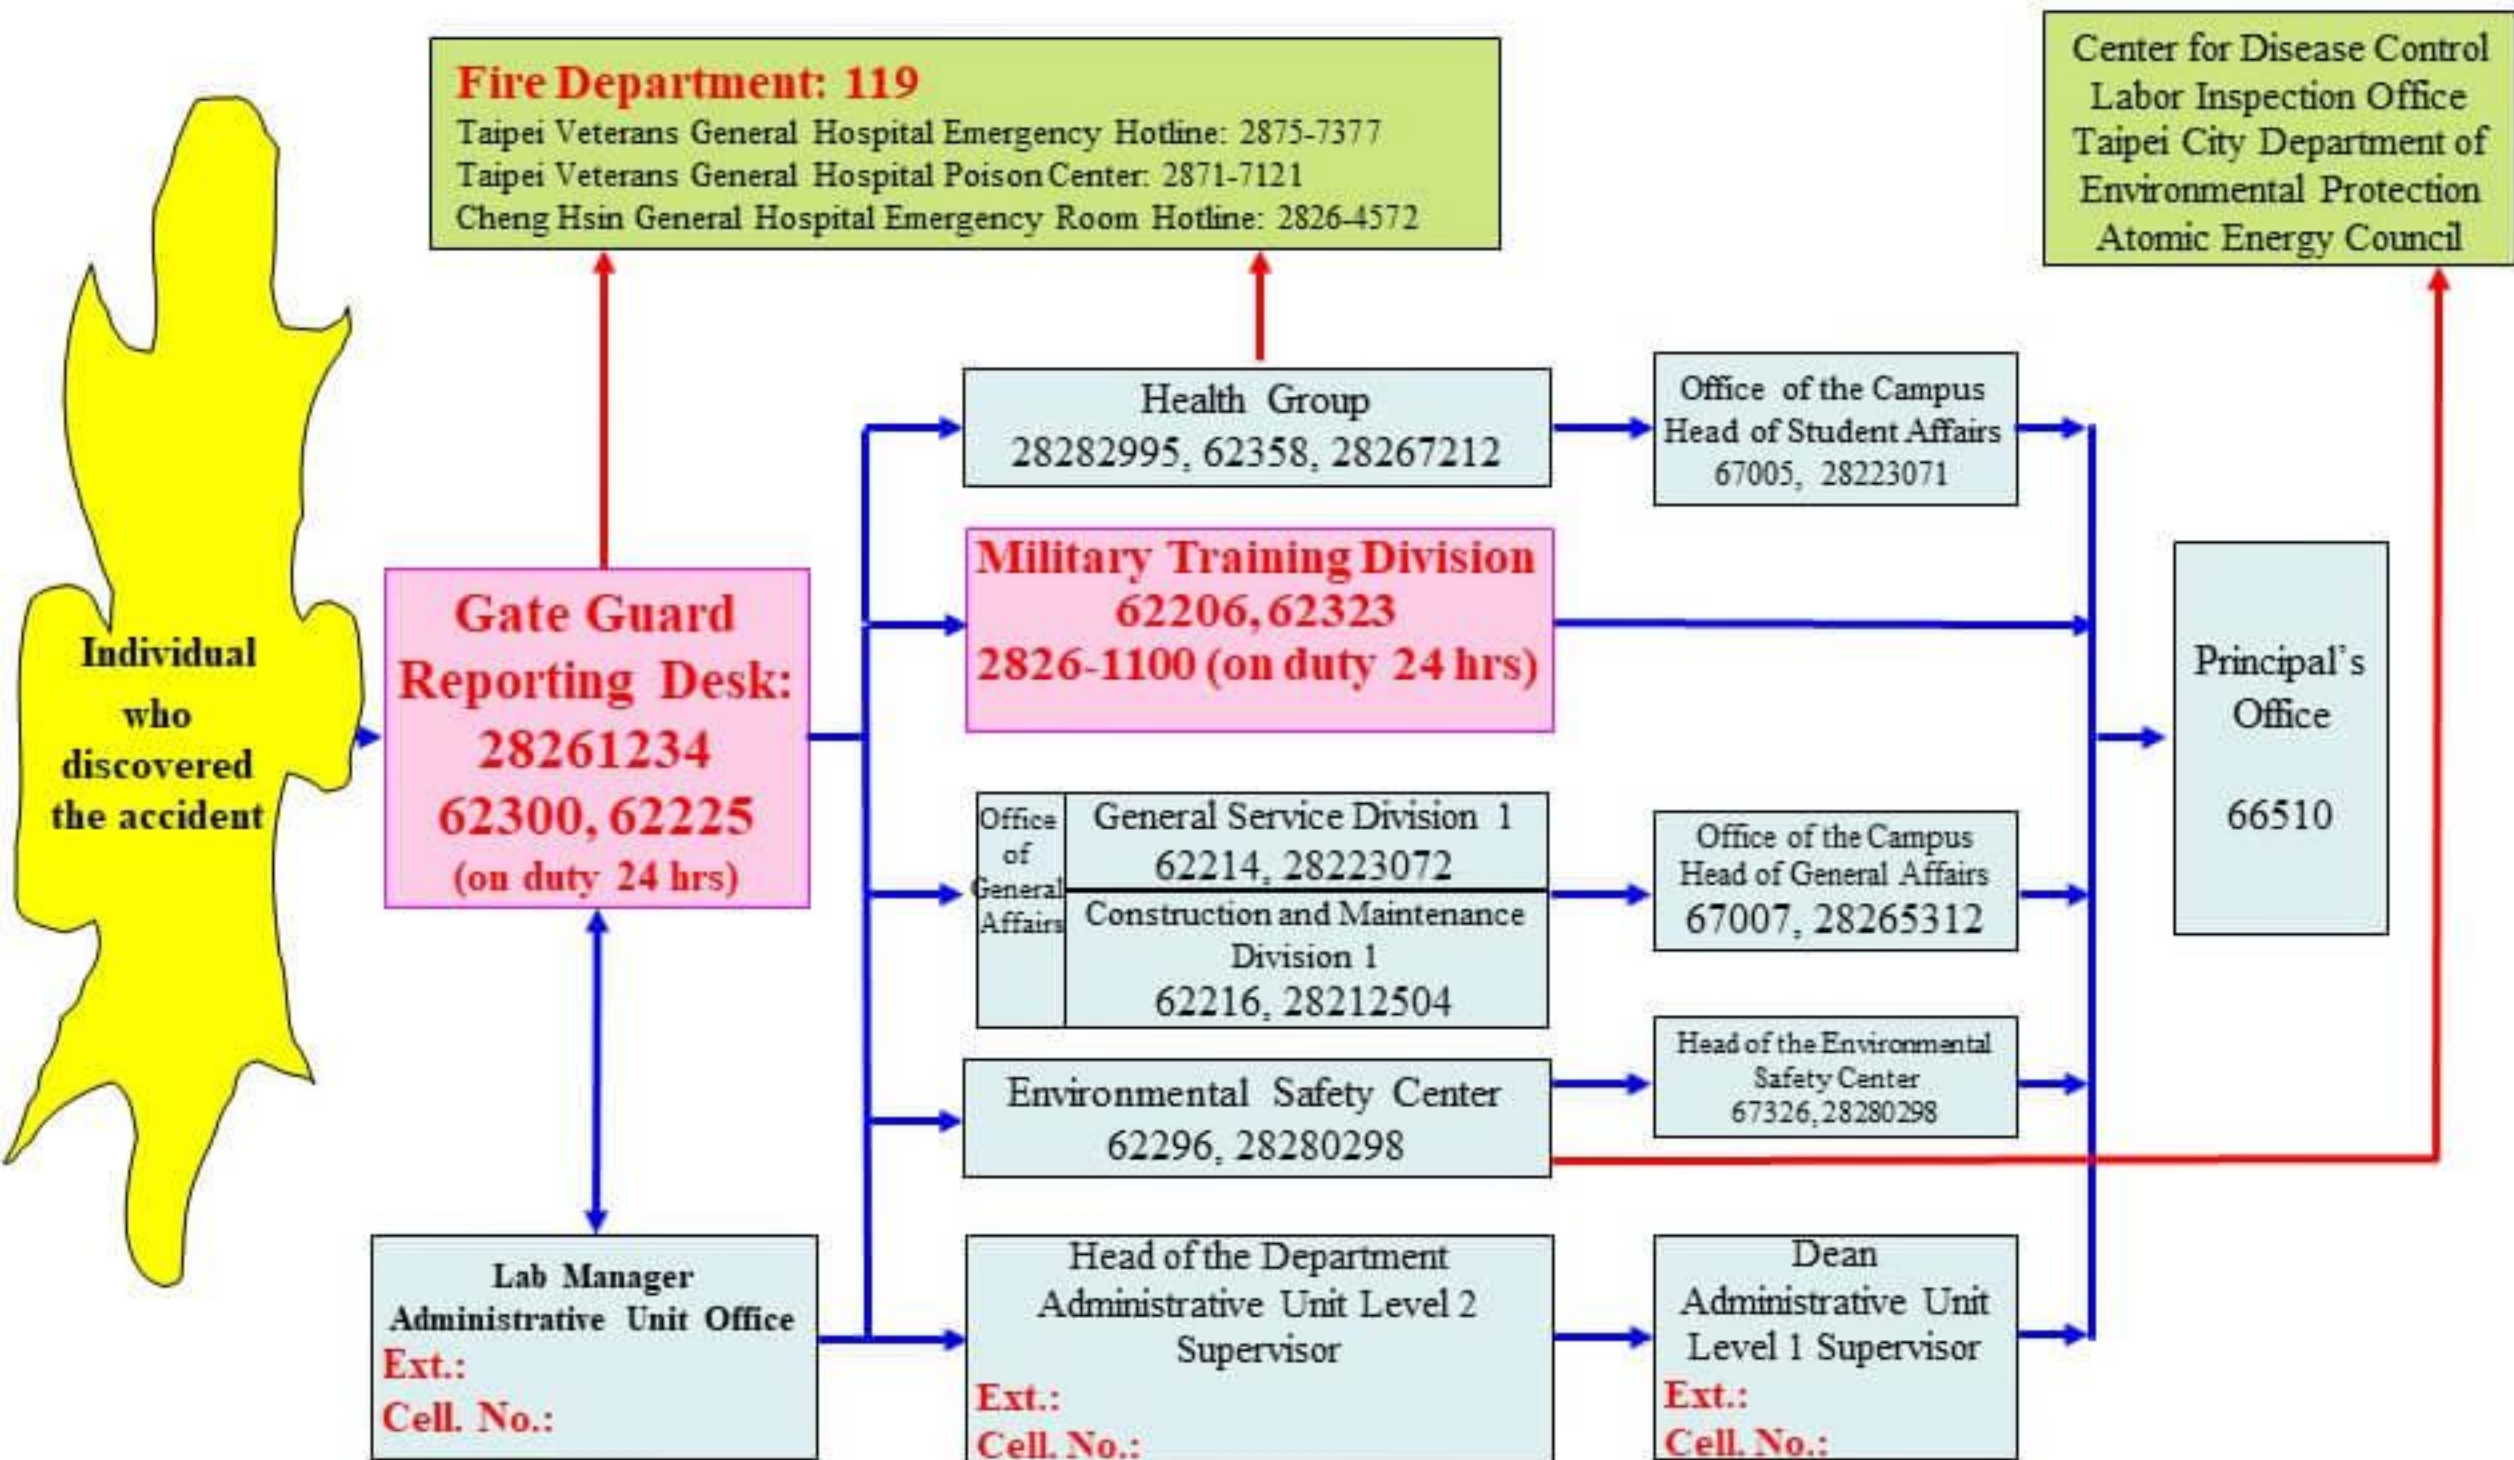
Fire Department: 119
Taipei Veterans General Hospital Emergency Hotline: 2875-7377
Taipei Veterans General Hospital Poison Center: 2871-7121
Cheng Hsin General Hospital Emergency Room Hotline: 2826-4572

Center for Disease Control
Labor Inspection Office
Taipei City Department of Environmental Protection
Atomic Energy Council

Individual who discovered the accident

Gate Guard Reporting Desk: 28261234 62300, 62225 (on duty 24 hrs)

Health Group 28282995, 62358, 28267212

Office of the Campus Head of Student Affairs 67005, 28223071

Military Training Division 62206, 62323 2826-1100 (on duty 24 hrs)

Principal's Office 66510

Office of General Affairs

General Service Division 1 62214, 28223072

Construction and Maintenance Division 1 62216, 28212504

Office of the Campus Head of General Affairs 67007, 28265312

Environmental Safety Center 62296, 28280298

Head of the Environmental Safety Center 67326, 28280298

Lab Manager Administrative Unit Office
Ext.:
Cell. No.:

Head of the Department Administrative Unit Level 2 Supervisor
Ext.:
Cell. No.:

Dean Administrative Unit Level 1 Supervisor
Ext.:
Cell. No.: